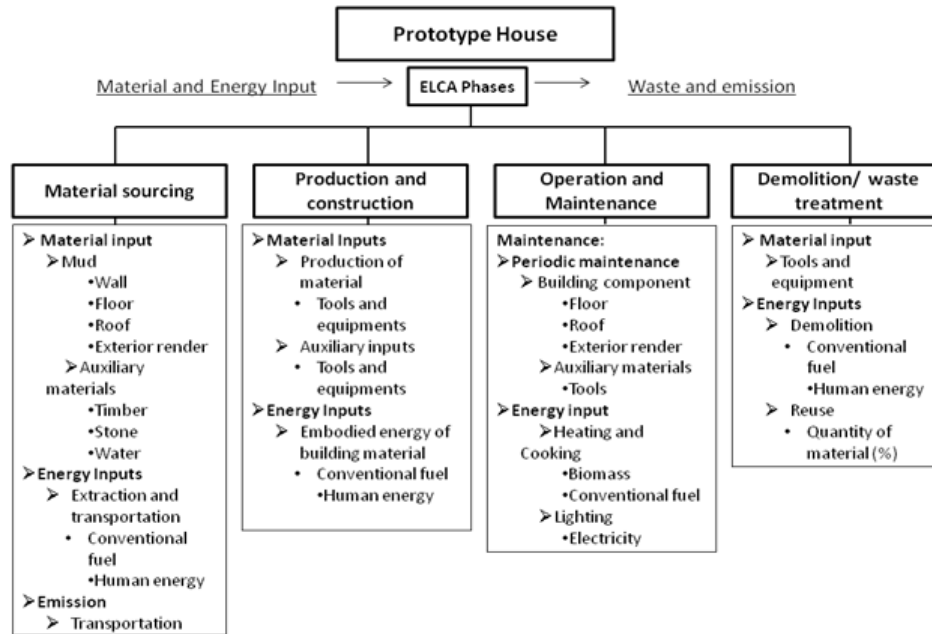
Prototype House

Material and Energy Input → ELCA Phases → Waste and emission

Material sourcing

➢ Material input
➢ Mud
•Wall
•Floor
•Roof
•Exterior render
➢ Auxiliary materials
•Timber
•Stone
•Water
➢ Energy Inputs
➢ Extraction and transportation
• Conventional fuel
•Human energy
➢ Emission
➢ Transportation

Production and construction

➢ Material Inputs
➢ Production of material
• Tools and equipments
➢ Auxiliary inputs
• Tools and equipments
➢ Energy Inputs
➢ Embodied energy of building material
• Conventional fuel
•Human energy

Operation and Maintenance

Maintenance:
➢ Periodic maintenance
➢ Building component
•Floor
•Roof
•Exterior render
➢ Auxiliary materials
•Tools
➢ Energy input
➢ Heating and Cooking
•Biomass
•Conventional fuel
➢ Lighting
•Electricity

Demolition/ waste treatment

➢ Material input
➢ Tools and equipment
➢ Energy Inputs
➢ Demolition
• Conventional fuel
•Human energy
➢ Reuse
• Quantity of material (%)